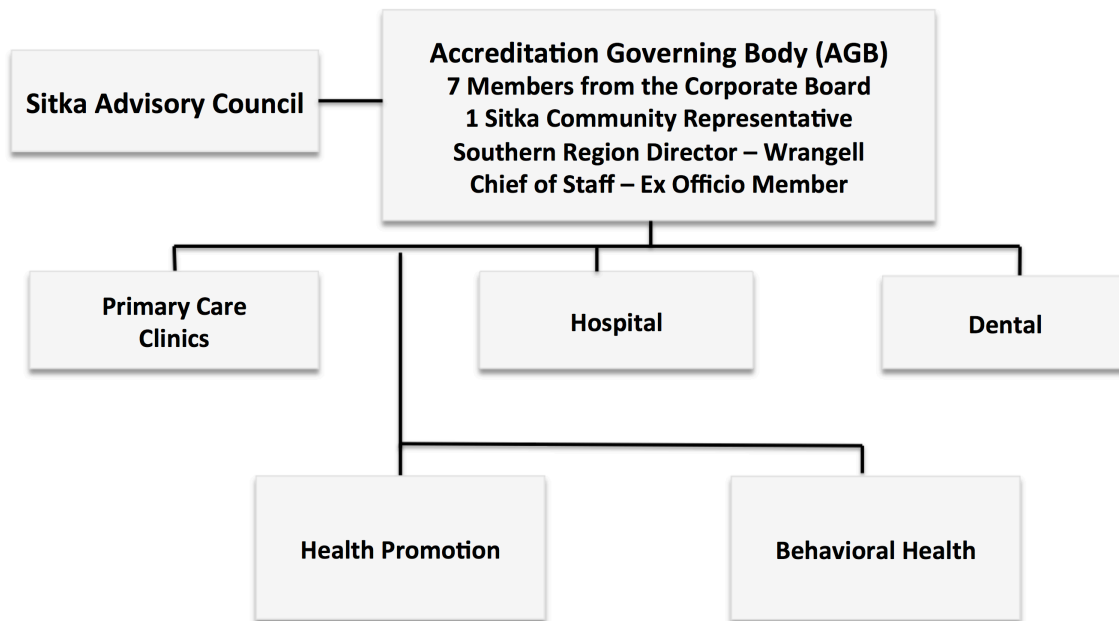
Sitka Advisory Council

Accreditation Governing Body (AGB)
7 Members from the Corporate Board
1 Sitka Community Representative
Southern Region Director – Wrangell
Chief of Staff – Ex Officio Member

Primary Care Clinics

Hospital

Dental

Health Promotion

Behavioral Health